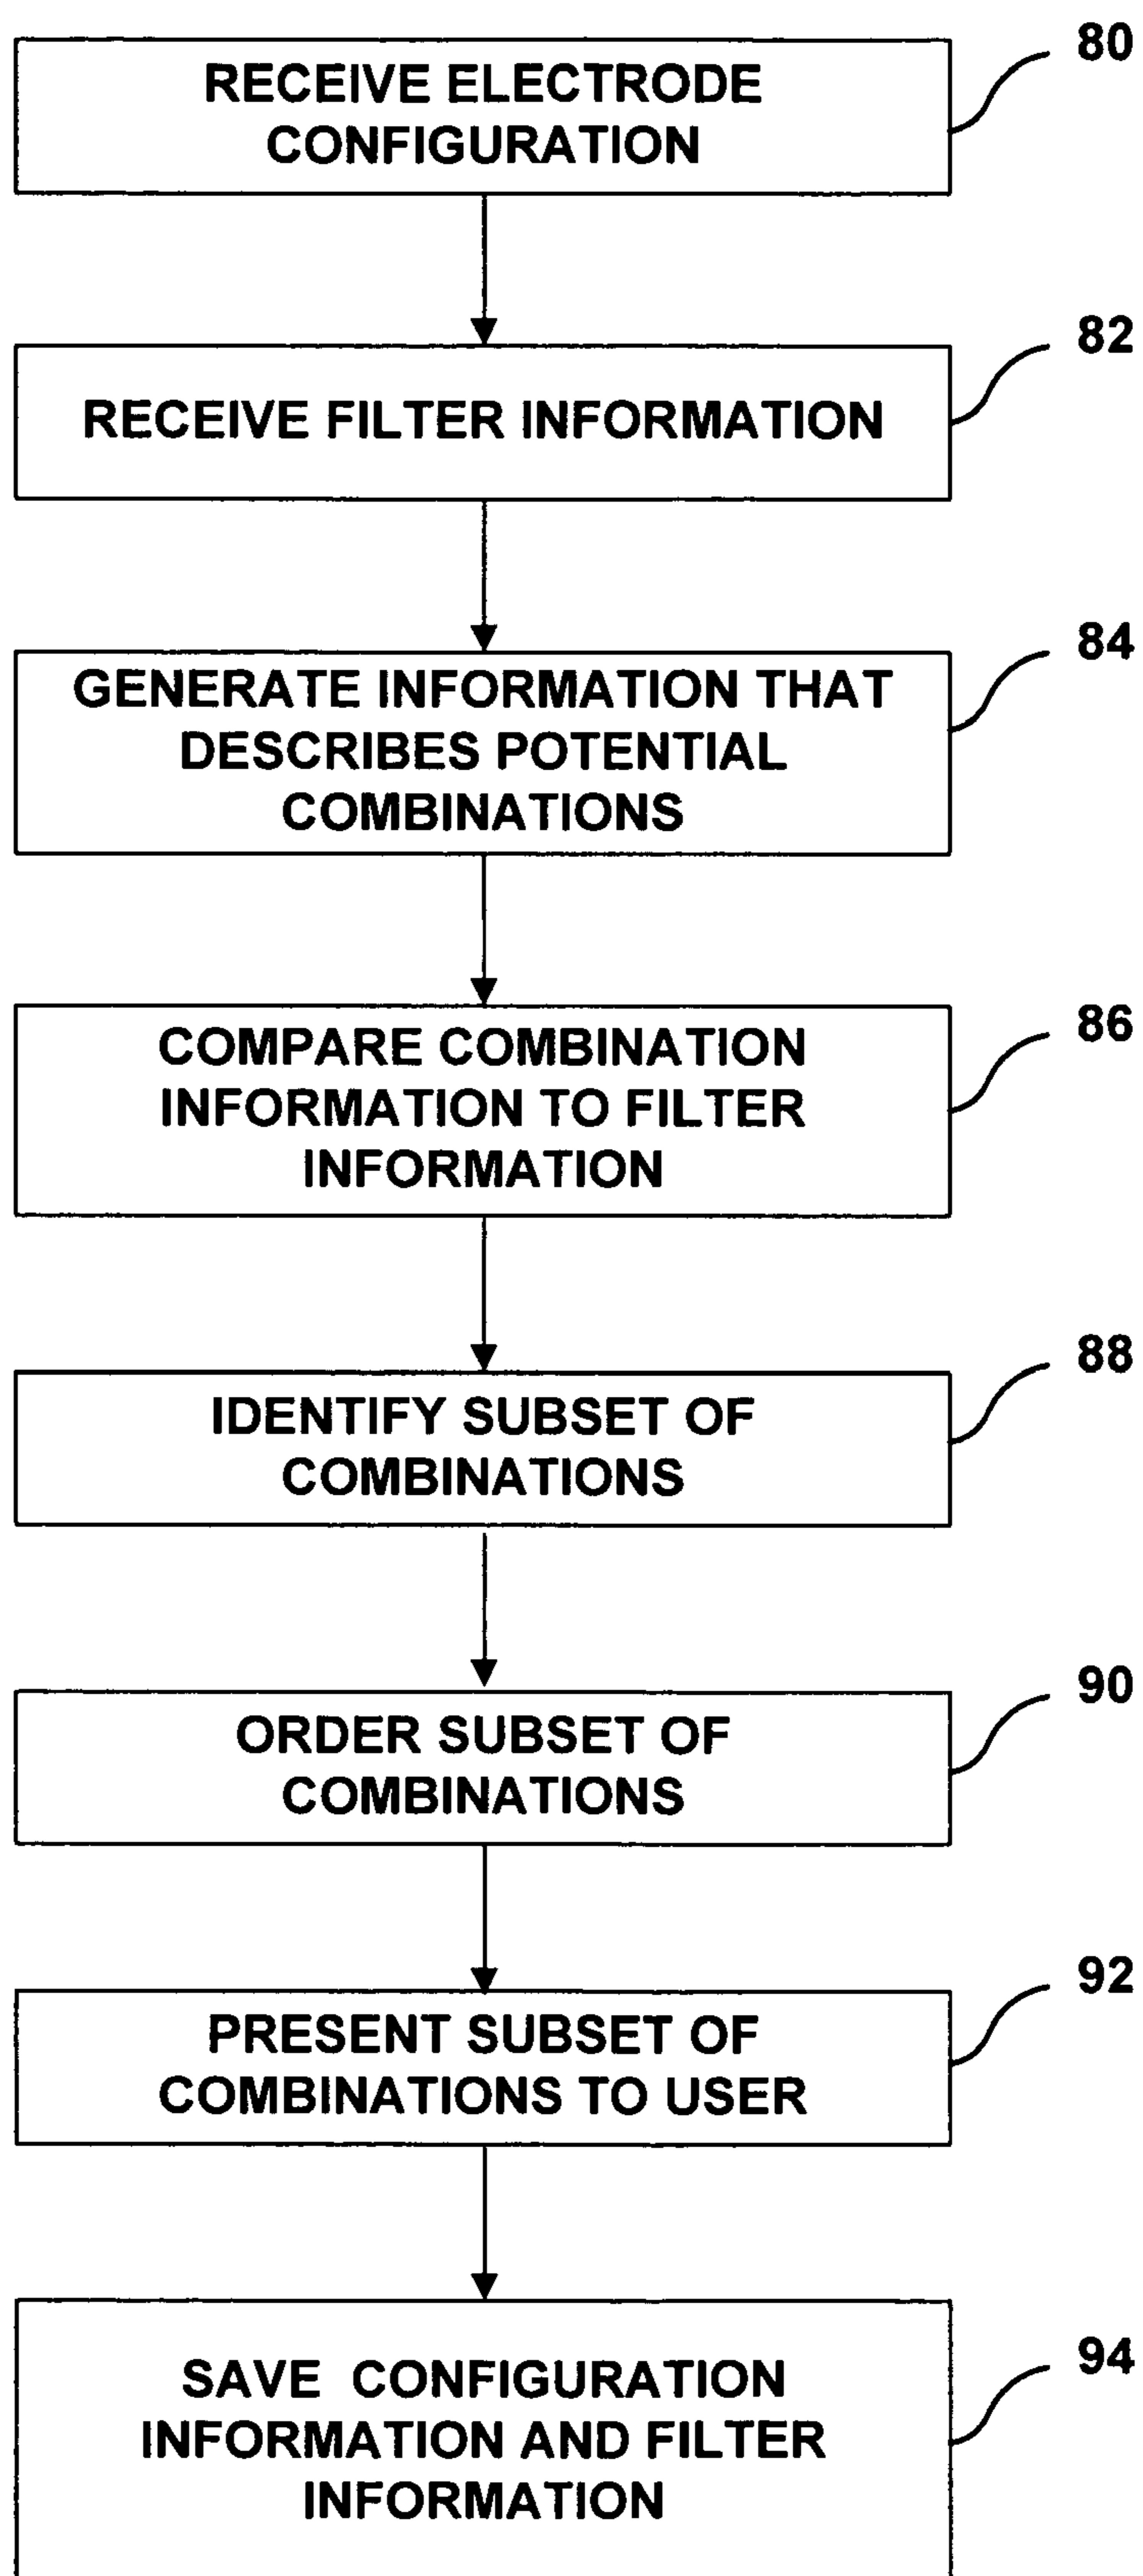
RECEIVE ELECTRODE CONFIGURATION

80

RECEIVE FILTER INFORMATION

82

GENERATE INFORMATION THAT DESCRIBES POTENTIAL COMBINATIONS

84

COMPARE COMBINATION INFORMATION TO FILTER INFORMATION

86

IDENTIFY SUBSET OF COMBINATIONS

88

ORDER SUBSET OF COMBINATIONS

90

PRESENT SUBSET OF COMBINATIONS TO USER

92

SAVE CONFIGURATION INFORMATION AND FILTER INFORMATION

94